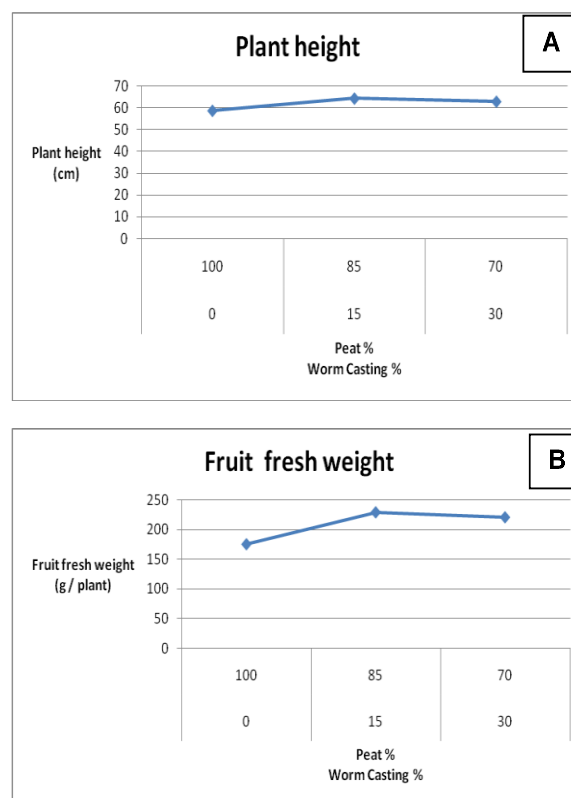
Plant height

A

70
60
50
40
30
20
10
0

Plant height
(cm)

100
0

85
15

70
30

Peat %
Worm Casting %

Fruit fresh weight

B

250
200
150
100
50
0

Fruit fresh weight
(g / plant)

100
0

85
15

70
30

Peat %
Worm Casting %